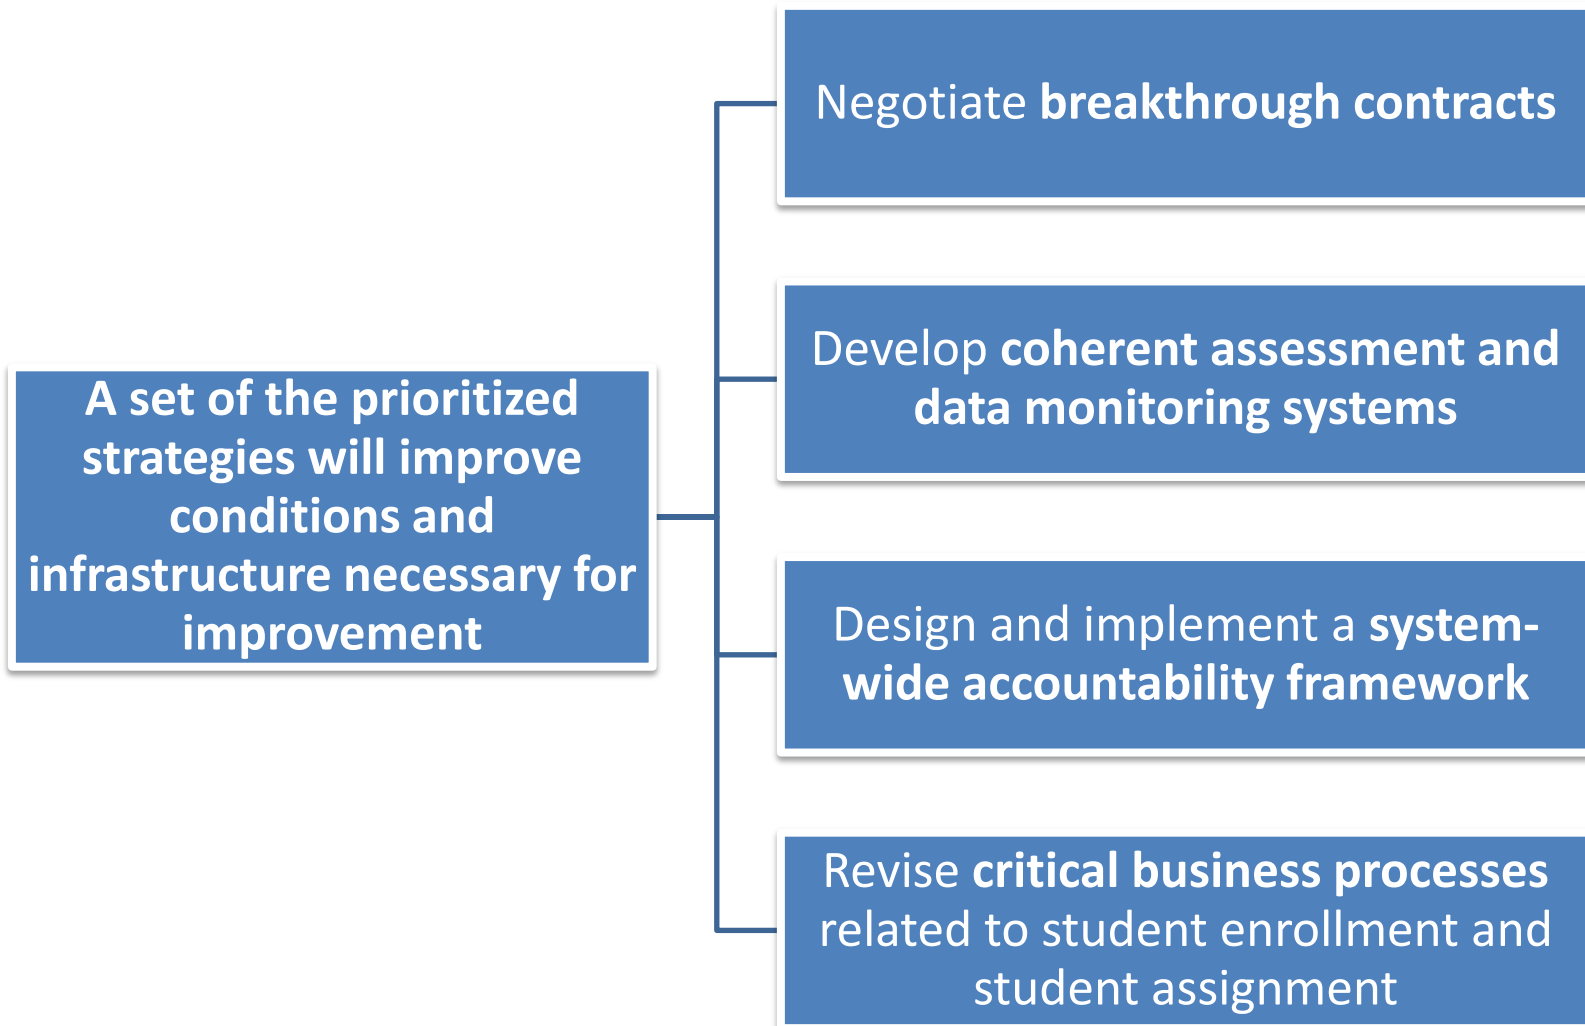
A set of the prioritized strategies will improve conditions and infrastructure necessary for improvement

Negotiate breakthrough contracts

Develop coherent assessment and data monitoring systems

Design and implement a system-wide accountability framework

Revise critical business processes related to student enrollment and student assignment